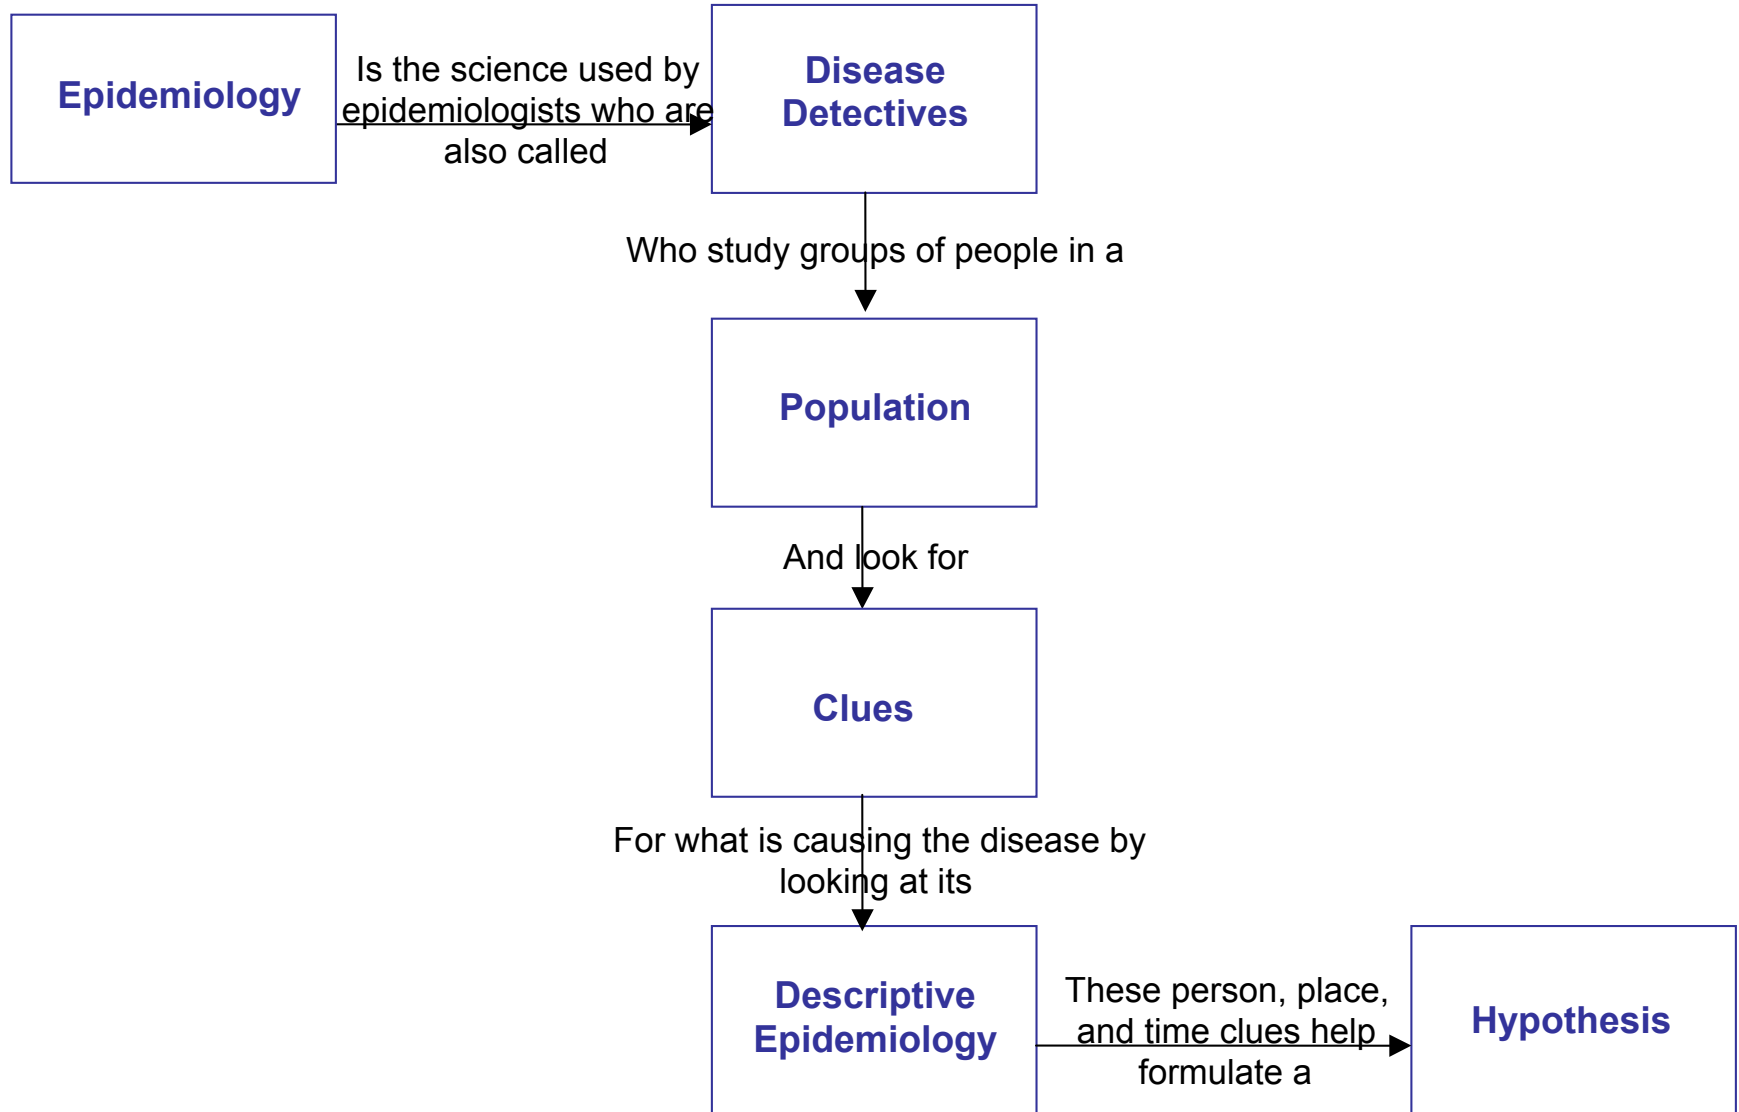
Epidemiology

Is the science used by epidemiologists who are also called

Disease Detectives

Who study groups of people in a

Population

And look for

Clues

For what is causing the disease by looking at its

Descriptive Epidemiology

These person, place, and time clues help formulate a

Hypothesis